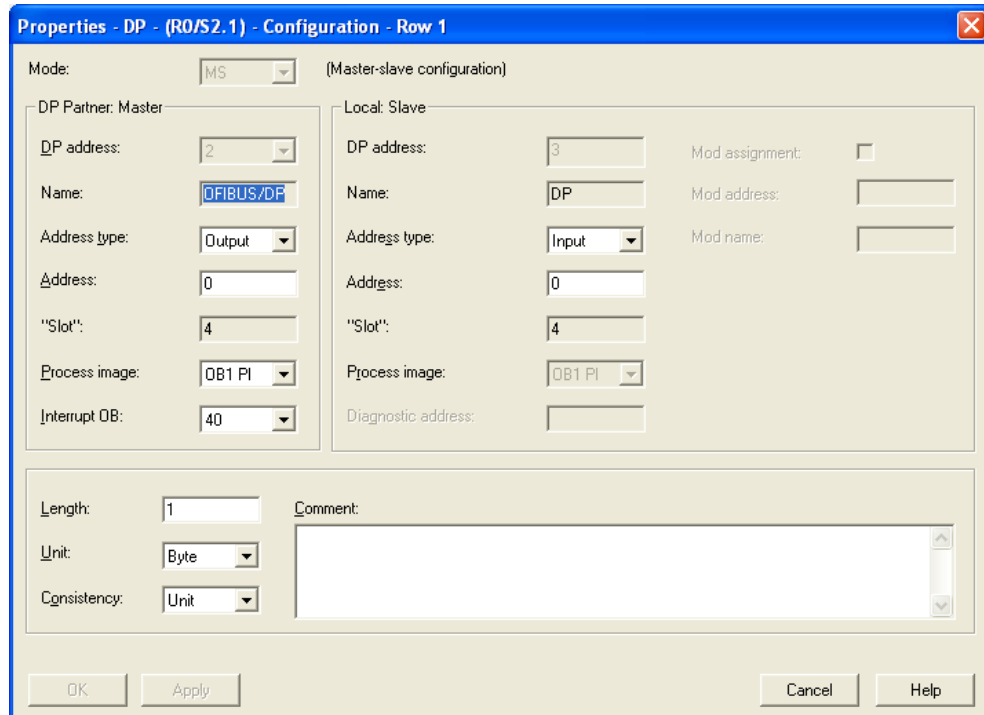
Properties - DP - (R0/S2.1) - Configuration - Row 1

Mode: MS (Master-slave configuration)

DP Partner: Master

DP address: 2

Name: OFIBUS/DP

Address type: Output

Address: 0

"Slot": 4

Process image: OB1 PI

Interrupt OB: 40

Local: Slave

DP address: 3

Name: DP

Address type: Input

Address: 0

"Slot": 4

Process image: OB1 PI

Diagnostic address:

Mod assignment:

Mod address:

Mod name:

Length: 1

Unit: Byte

Consistency: Unit

Comment:

OK Apply Cancel Help